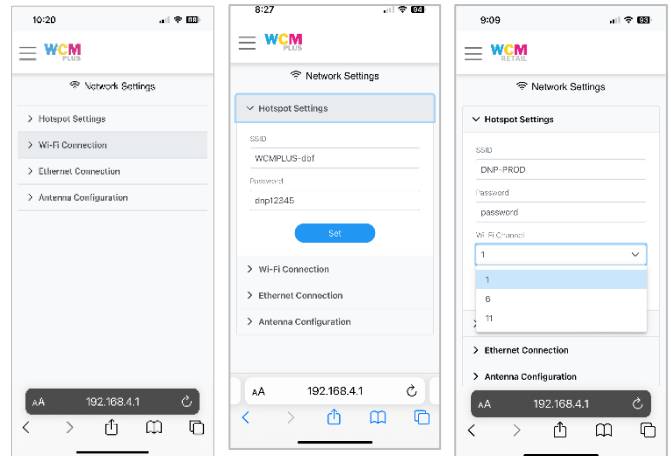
10:20

WCM PLUS

Network Settings

Hotspot Settings

Wi-Fi Connection

Ethernet Connection

Antenna Configuration

AA 192.168.4.1

8:27

WCM PLUS

Network Settings

Hotspot Settings

SSID

WCMPLUS-dof

Password

dnp12345

Set

Wi-Fi Connection

Ethernet Connection

Antenna Configuration

AA 192.168.4.1

9:09

WCM RETAIL

Network Settings

Hotspot Settings

SSID

DNP-PROD

Password

password

Wi-Fi Channel

1

1

6

11

Ethernet Connection

Antenna Configuration

AA 192.168.4.1